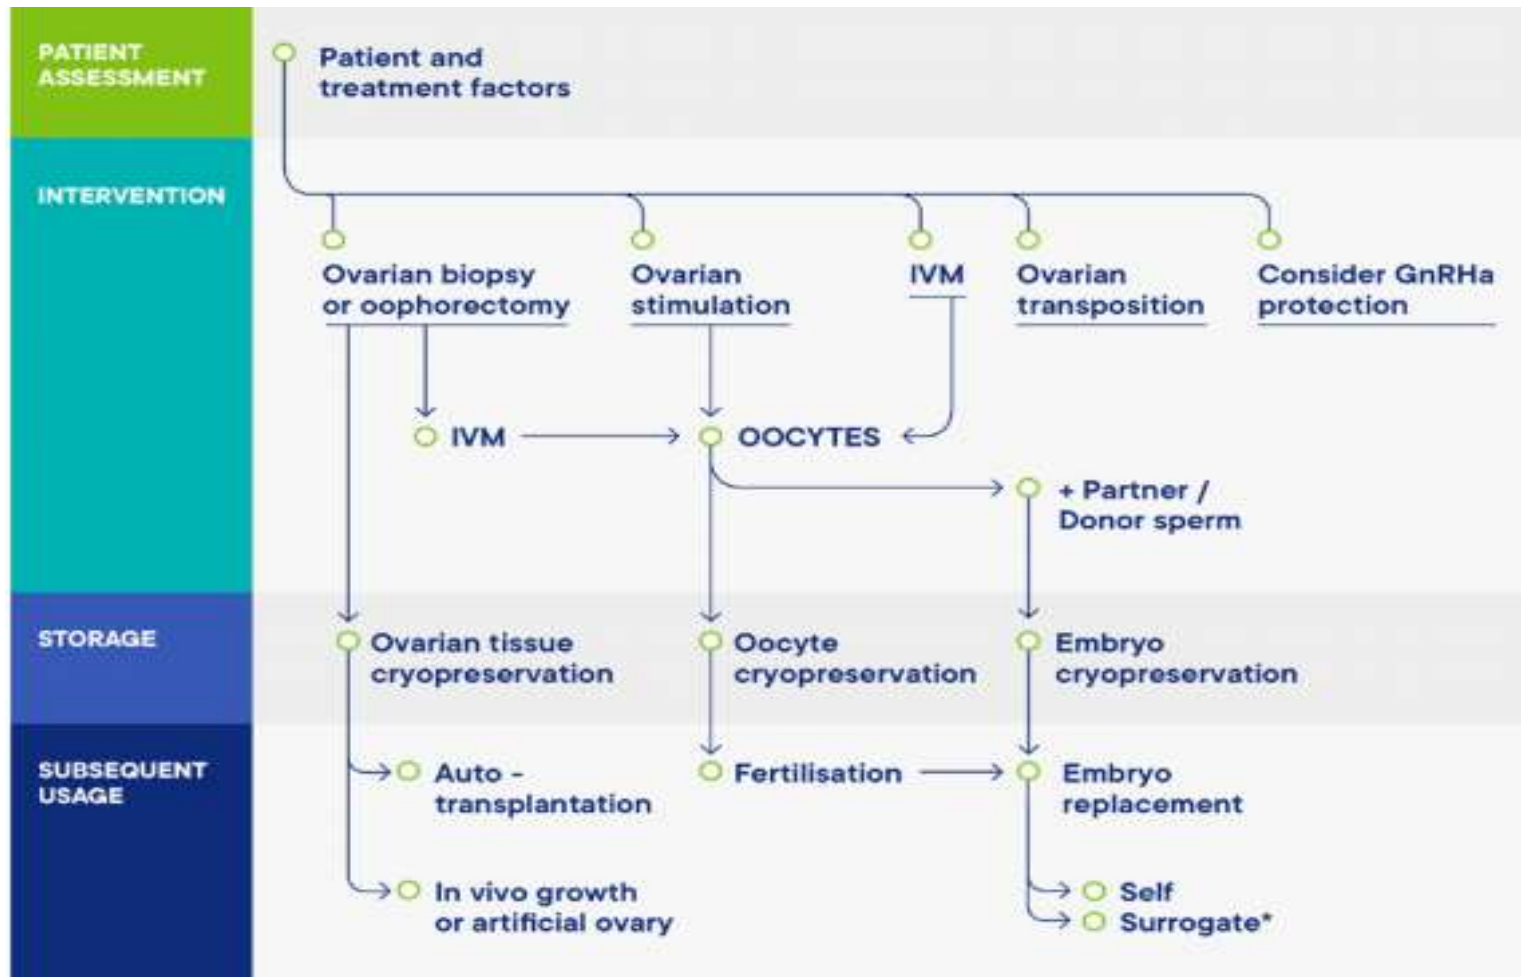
PATIENT ASSESSMENT

Patient and treatment factors

INTERVENTION

Ovarian biopsy or oophorectomy

Ovarian stimulation

IVM

Ovarian transposition

Consider GnRHa protection

IVM

OOCYTES

+ Partner / Donor sperm

STORAGE

Ovarian tissue cryopreservation

Oocyte cryopreservation

Embryo cryopreservation

SUBSEQUENT USAGE

Auto - transplantation

Fertilisation

Embryo replacement

In vivo growth or artificial ovary

Self

Surrogate*